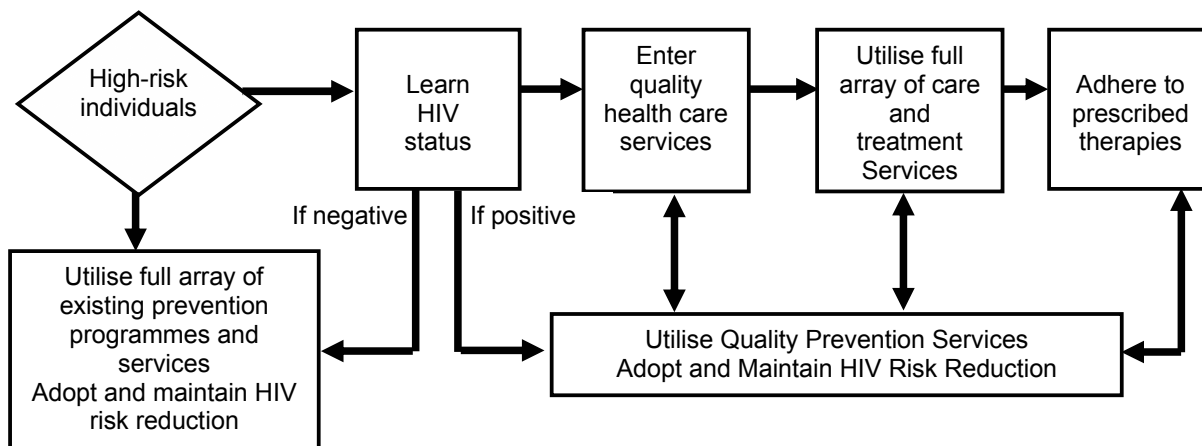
High-risk individuals

Learn HIV status

Enter quality health care services

Utilise full array of care and treatment Services

Adhere to prescribed therapies

If negative

If positive

Utilise full array of existing prevention programmes and services
Adopt and maintain HIV risk reduction

Utilise Quality Prevention Services
Adopt and Maintain HIV Risk Reduction